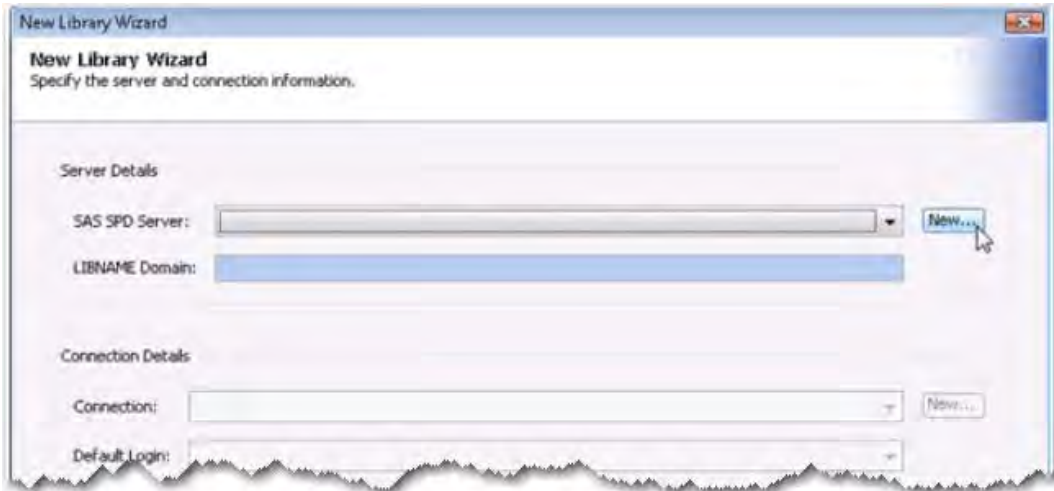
New Library Wizard

New Library Wizard
Specify the server and connection information.

Server Details

SAS SPD Server:

New...

LIBNAME Domain:

Connection Details

Connection:

New...

Default Login: